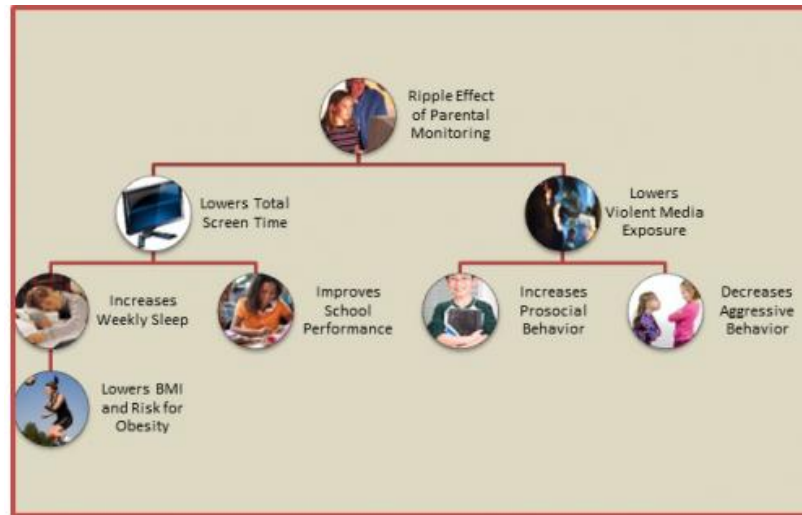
Ripple Effect of Parental Monitoring

Lowers Total Screen Time

Lowers Violent Media Exposure

Increases Weekly Sleep

Improves School Performance

Increases Prosocial Behavior

Decreases Aggressive Behavior

Lowers BMI and Risk for Obesity